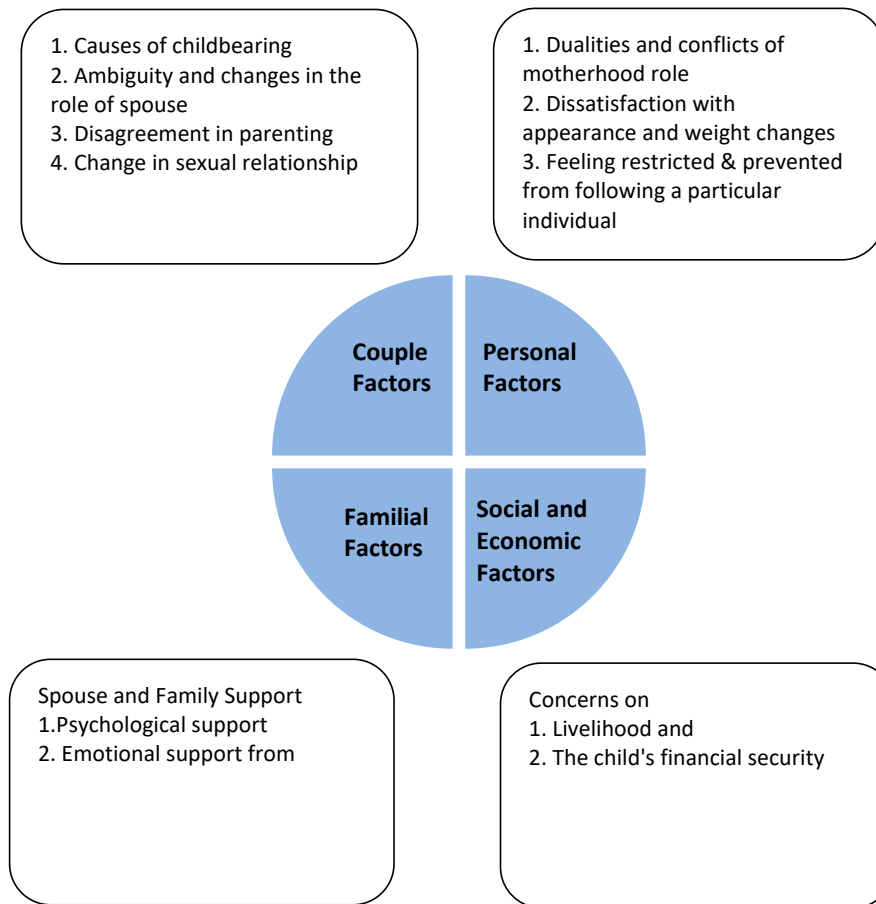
1. Causes of childbearing
2. Ambiguity and changes in the role of spouse
3. Disagreement in parenting
4. Change in sexual relationship

1. Dualities and conflicts of motherhood role
2. Dissatisfaction with appearance and weight changes
3. Feeling restricted & prevented from following a particular individual

Couple Factors

Personal Factors

Familial Factors

Social and Economic Factors

Spouse and Family Support
1.Psychological support
2. Emotional support from

Concerns on
1. Livelihood and
2. The child's financial security